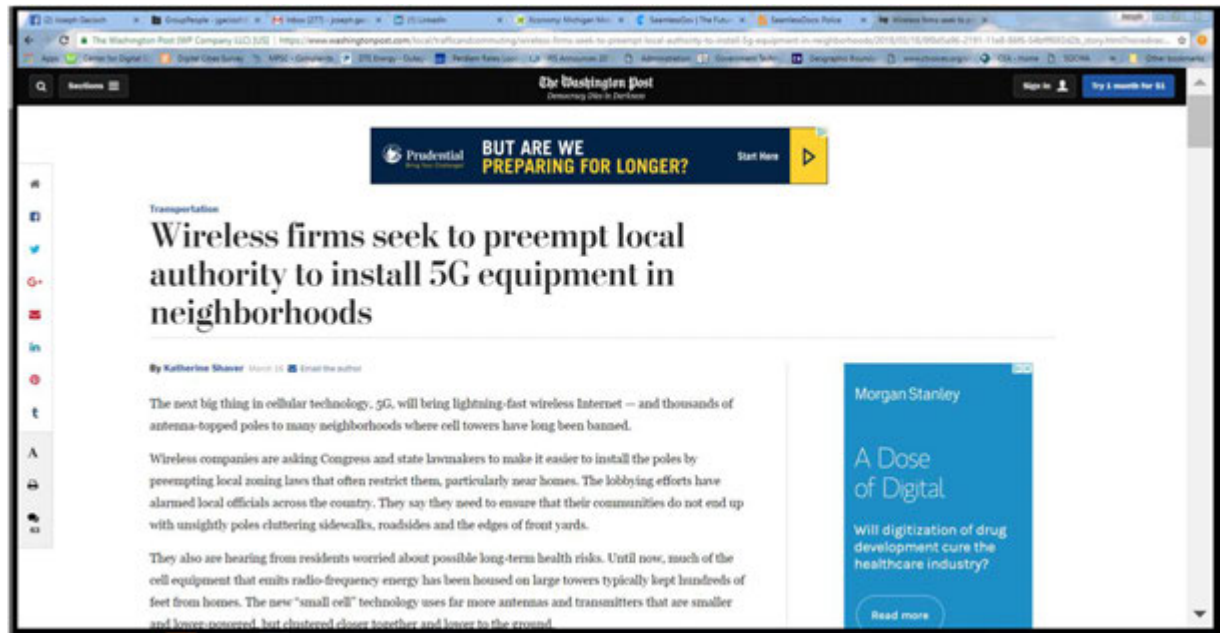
Sections

The Washington Post
Democracy Dies in Darkness

Sign in

Try 1 month for $1

Prudential

BUT ARE WE PREPARING FOR LONGER?

Start Here

Transportation

Wireless firms seek to preempt local authority to install 5G equipment in neighborhoods

By Katherine Shaver March 18 Email the author

The next big thing in cellular technology, 5G, will bring lightning-fast wireless Internet — and thousands of antenna-topped poles to many neighborhoods where cell towers have long been banned.

Wireless companies are asking Congress and state lawmakers to make it easier to install the poles by preempting local zoning laws that often restrict them, particularly near homes. The lobbying efforts have alarmed local officials across the country. They say they need to ensure that their communities do not end up with unsightly poles cluttering sidewalks, roadsides and the edges of front yards.

They also are hearing from residents worried about possible long-term health risks. Until now, much of the cell equipment that emits radio-frequency energy has been housed on large towers typically kept hundreds of feet from homes. The new "small cell" technology uses far more antennas and transmitters that are smaller and lower-powered, but clustered closer together and lower to the ground.

Morgan Stanley

A Dose of Digital

Will digitization of drug development cure the healthcare industry?

Read more